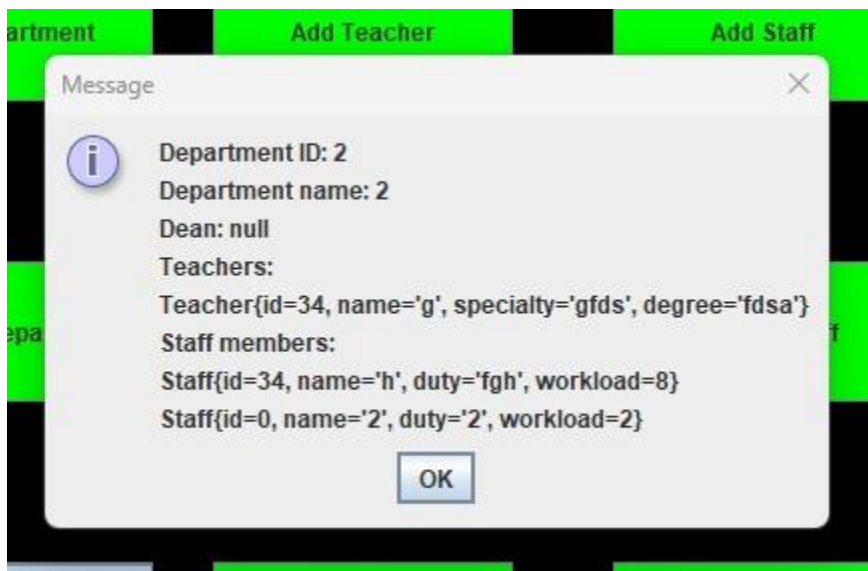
artment

Add Teacher

Add Staff

Message

Department ID: 2

Department name: 2

Dean: null

Teachers:

Teacher{id=34, name='g', specialty='gfds', degree='fdsa'}

Staff members:

Staff{id=34, name='h', duty='fgh', workload=8}

Staff{id=0, name='2', duty='2', workload=2}

OK

epa

ff